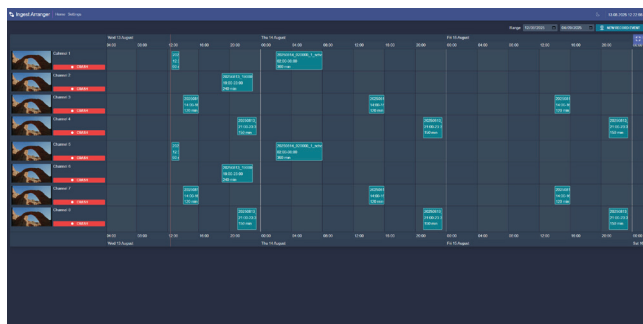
Ingest Arranger Home Settings

13.08.2026 12:17:58

Range 12/08/2026 09/08/2026

Wed 13 August | Thu 14 August | Fri 15 August

08:00 | 12:00 | 16:00 | 20:00 | 00:00 | 04:00 | 08:00 | 12:00 | 16:00 | 20:00 | 00:00 | 04:00 | 08:00 | 12:00 | 16:00 | 20:00

Channel 1
SWAN
20260814_000000_1_schedule
00:00-06:00
360 min

Channel 2
SWAN
20260813_1900
19:00-23:00
240 min

Channel 3
SWAN
2026081
14:00-16
120 min
2026081
14:00-16
120 min
2026081
14:00-16
120 min

Channel 4
SWAN
20260813
21:00-23:0
120 min
20260814
21:00-23:0
150 min
20260815
21:00-23:0
150 min

Channel 5
SWAN
20260814_000000_1_schedule
00:00-06:00
360 min

Channel 6
SWAN
20260813_1900
19:00-23:00
240 min

Channel 7
SWAN
2026081
14:00-16
120 min
2026081
14:00-16
120 min
2026081
14:00-16
120 min

Channel 8
SWAN
20260813
21:00-23:0
120 min
20260814
21:00-23:0
150 min
20260815
21:00-23:0
150 min

08:00 | 12:00 | 16:00 | 20:00 | 00:00 | 04:00 | 08:00 | 12:00 | 16:00 | 20:00 | 00:00 | 04:00 | 08:00 | 12:00 | 16:00 | 20:00

Wed 13 August | Thu 14 August | Fri 15 August